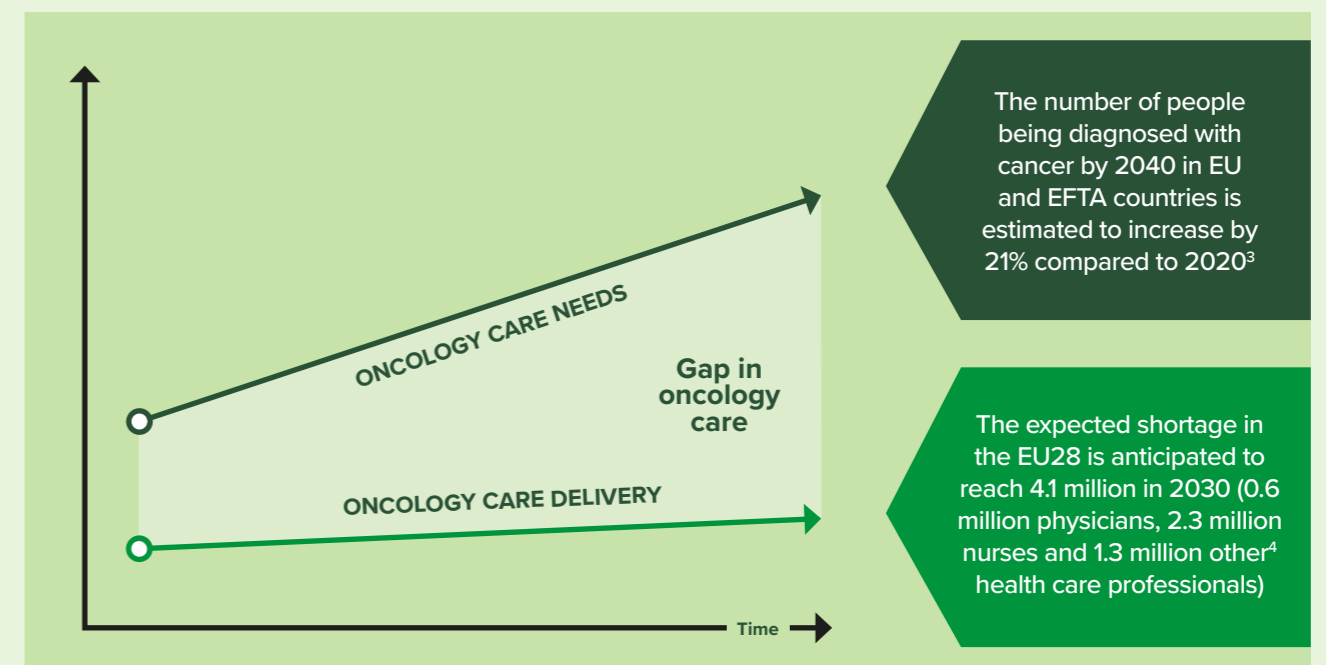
ONCOLOGY CARE NEEDS

Gap in oncology care

ONCOLOGY CARE DELIVERY

Time

The number of people being diagnosed with cancer by 2040 in EU and EFTA countries is estimated to increase by 21% compared to 2020$^3$

The expected shortage in the EU28 is anticipated to reach 4.1 million in 2030 (0.6 million physicians, 2.3 million nurses and 1.3 million other$^4$ health care professionals)